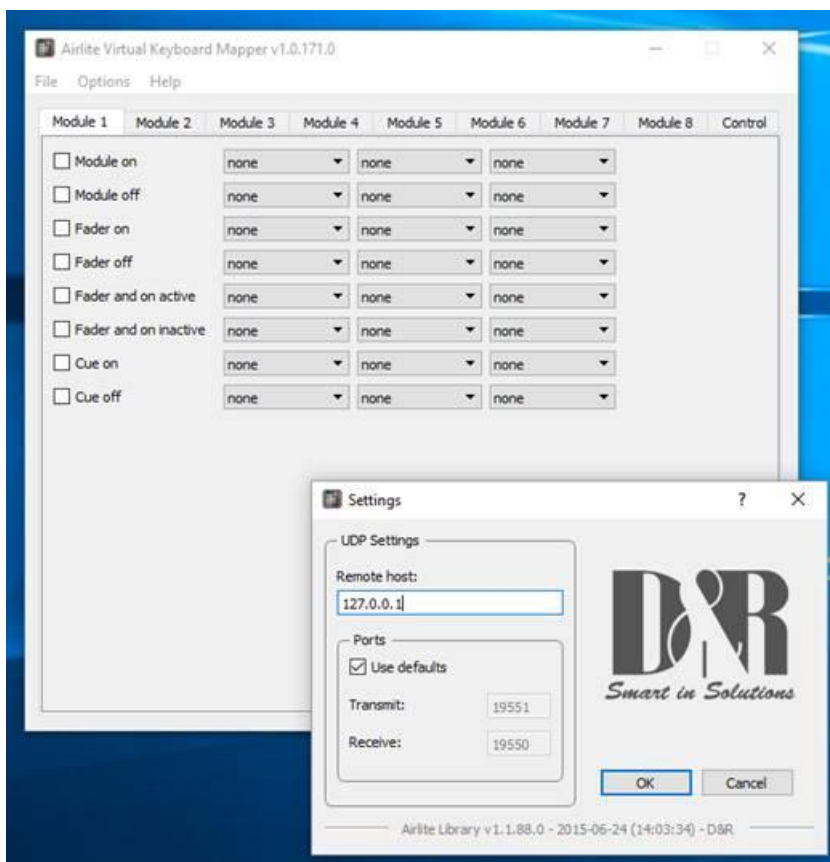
Airlite Virtual Keyboard Mapper v1.0.171.0

File Options Help

Module 1 | Module 2 | Module 3 | Module 4 | Module 5 | Module 6 | Module 7 | Module 8 | Control

| | | | |
|---|---|---|---|
| Module on | none | none | none |
| Module off | none | none | none |
| Fader on | none | none | none |
| Fader off | none | none | none |
| Fader and on active | none | none | none |
| Fader and on inactive | none | none | none |
| Cue on | none | none | none |
| Cue off | none | none | none |

Settings ? ×

UDP Settings

Remote host:

127.0.0.1

Ports

Use defaults

Transmit: 19551

Receive: 19550

D&R

Smart in Solutions

OK Cancel

Airlite Library v1.1.88.0 - 2015-06-24 (14:03:34) - D&R